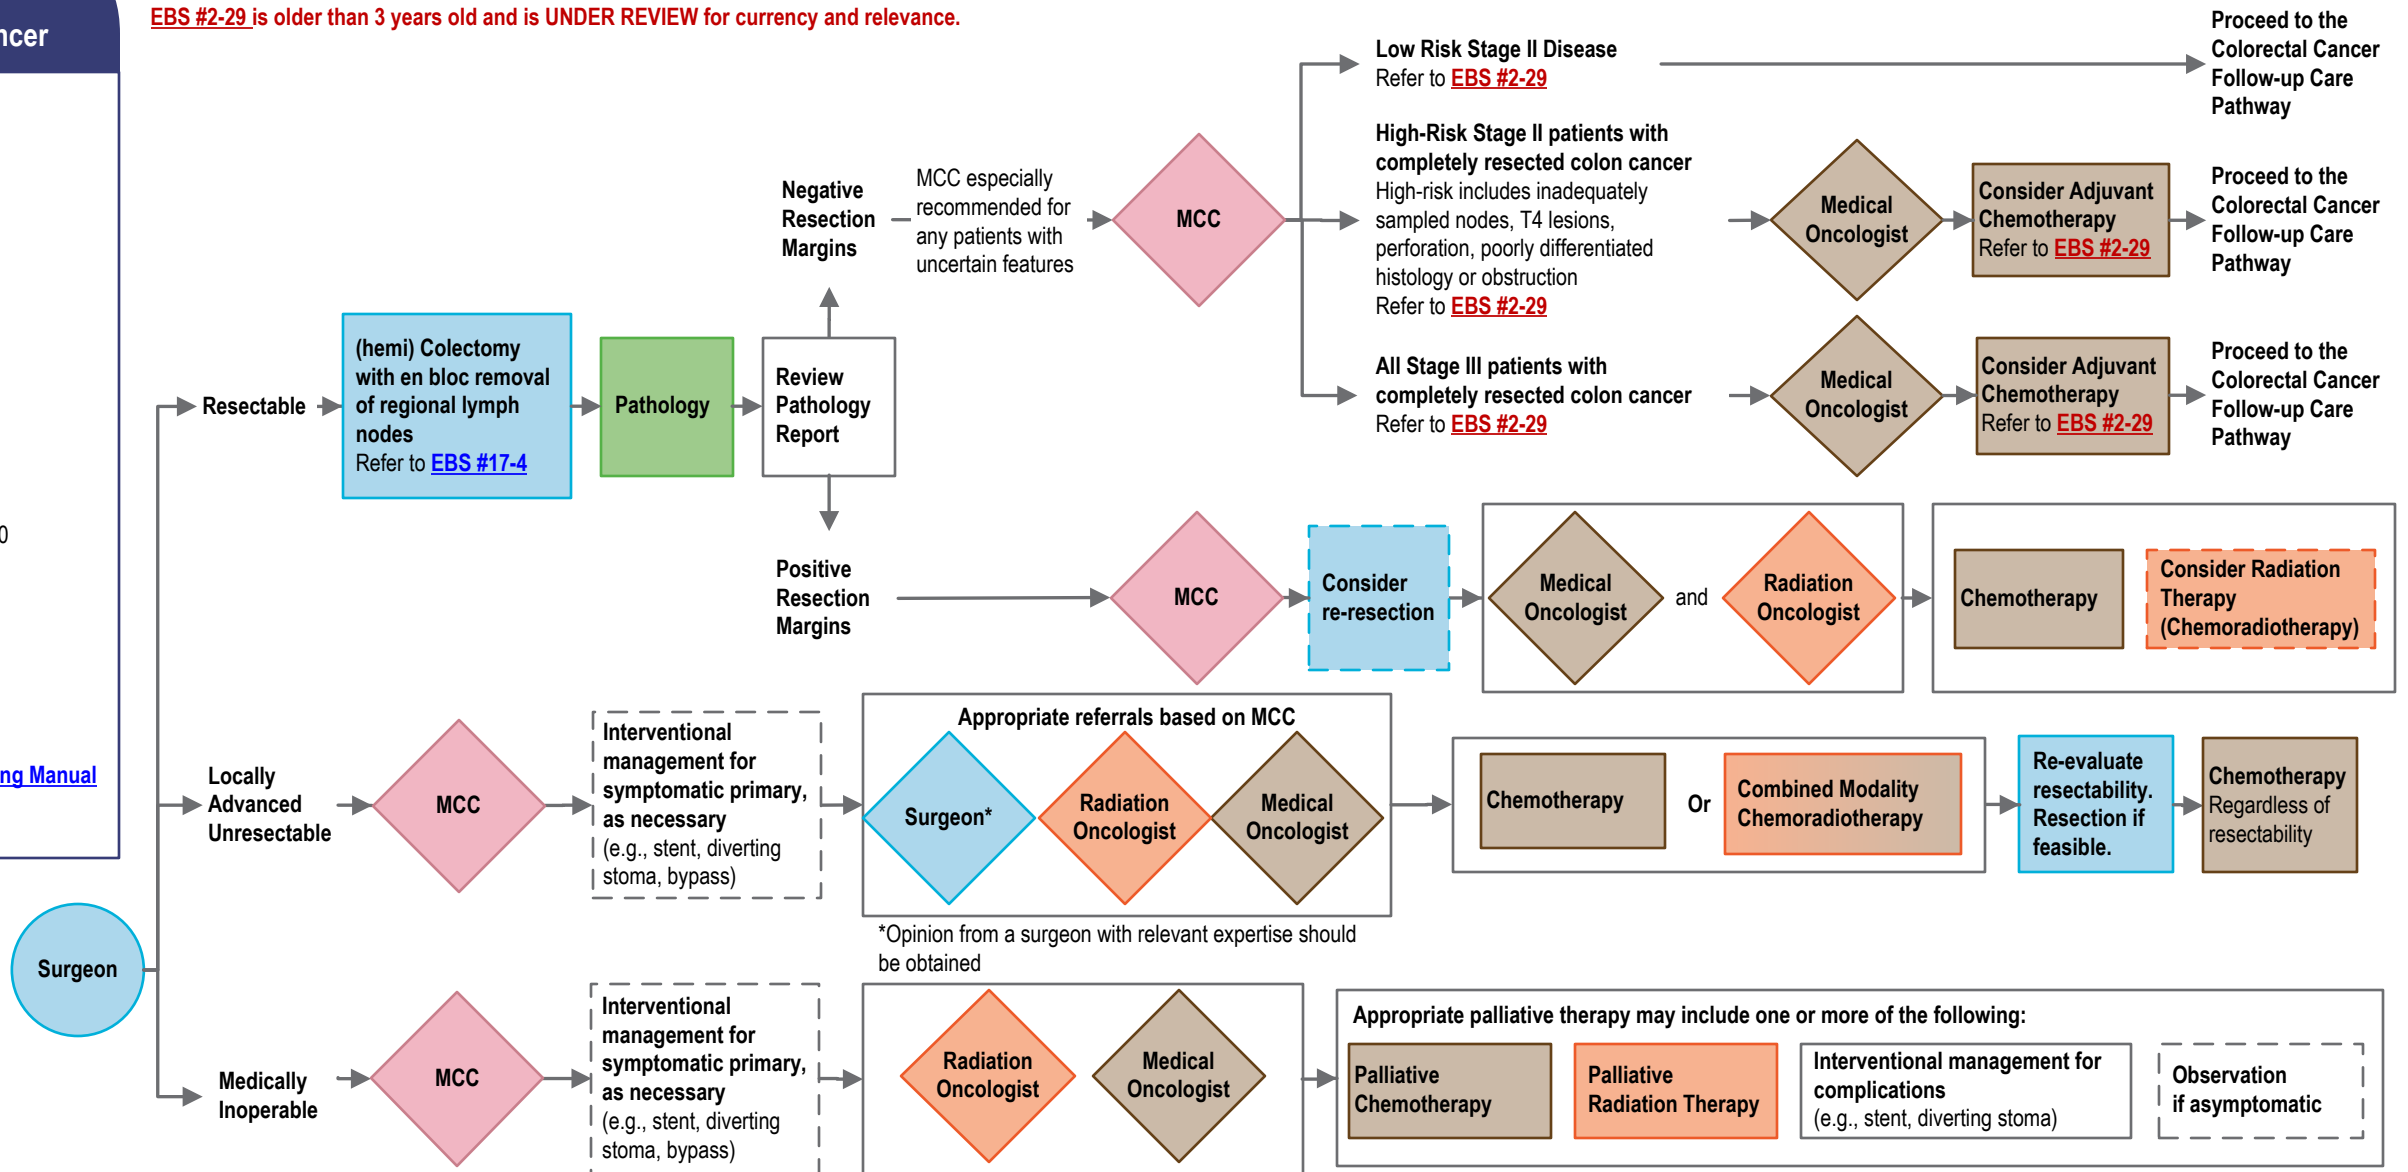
ncer

EBS #2-29 is older than 3 years old and is UNDER REVIEW for currency and relevance.

0

ng Manual

Surgeon

Resectable

(hemi) Colectomy with en bloc removal of regional lymph nodes
Refer to EBS #17-4

Pathology

Review Pathology Report

Negative Resection Margins

MCC especially recommended for any patients with uncertain features

MCC

Low Risk Stage II Disease
Refer to EBS #2-29

Proceed to the Colorectal Cancer Follow-up Care Pathway

High-Risk Stage II patients with completely resected colon cancer
High-risk includes inadequately sampled nodes, T4 lesions, perforation, poorly differentiated histology or obstruction
Refer to EBS #2-29

Medical Oncologist

Consider Adjuvant Chemotherapy
Refer to EBS #2-29

Proceed to the Colorectal Cancer Follow-up Care Pathway

All Stage III patients with completely resected colon cancer
Refer to EBS #2-29

Medical Oncologist

Consider Adjuvant Chemotherapy
Refer to EBS #2-29

Proceed to the Colorectal Cancer Follow-up Care Pathway

Positive Resection Margins

MCC

Consider re-resection

Medical Oncologist

and

Radiation Oncologist

Chemotherapy

Consider Radiation Therapy (Chemoradiotherapy)

Locally Advanced Unresectable

MCC

Interventional management for symptomatic primary, as necessary (e.g., stent, diverting stoma, bypass)

Appropriate referrals based on MCC

Surgeon*

Radiation Oncologist

Medical Oncologist

*Opinion from a surgeon with relevant expertise should be obtained

Chemotherapy

Or

Combined Modality Chemoradiotherapy

Re-evaluate resectability. Resection if feasible.

Chemotherapy Regardless of resectability

Medically Inoperable

MCC

Interventional management for symptomatic primary, as necessary (e.g., stent, diverting stoma, bypass)

Radiation Oncologist

Medical Oncologist

Appropriate palliative therapy may include one or more of the following:

Palliative Chemotherapy

Palliative Radiation Therapy

Interventional management for complications (e.g., stent, diverting stoma)

Observation if asymptomatic